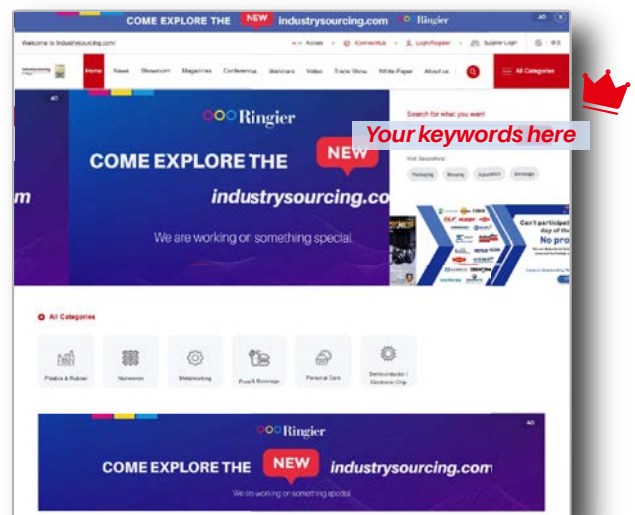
COME EXPLORE THE NEW industrysourcing.com Ringier

AD

Welcome to industrysourcing.com!

Access | iConnectUs | Login/Register | Supplier Login

Home News Showroom Magazines Conference Webinars Video Trade Show White Paper About us

All Categories

AD

Ringier

COME EXPLORE THE NEW

industrysourcing.co

We are working on something special

m

Search for what you want

Your keywords here

Hot Searches:

Packaging Brewing Automotive Beverage

Can't participat day of the No pro

All Categories

Plastics & Rubber

Nonwoven

Metalworking

Food & Beverage

Personal Care

Semiconductor / Electronic Chip

AD

Ringier

COME EXPLORE THE NEW industrysourcing.com

We are working on something special